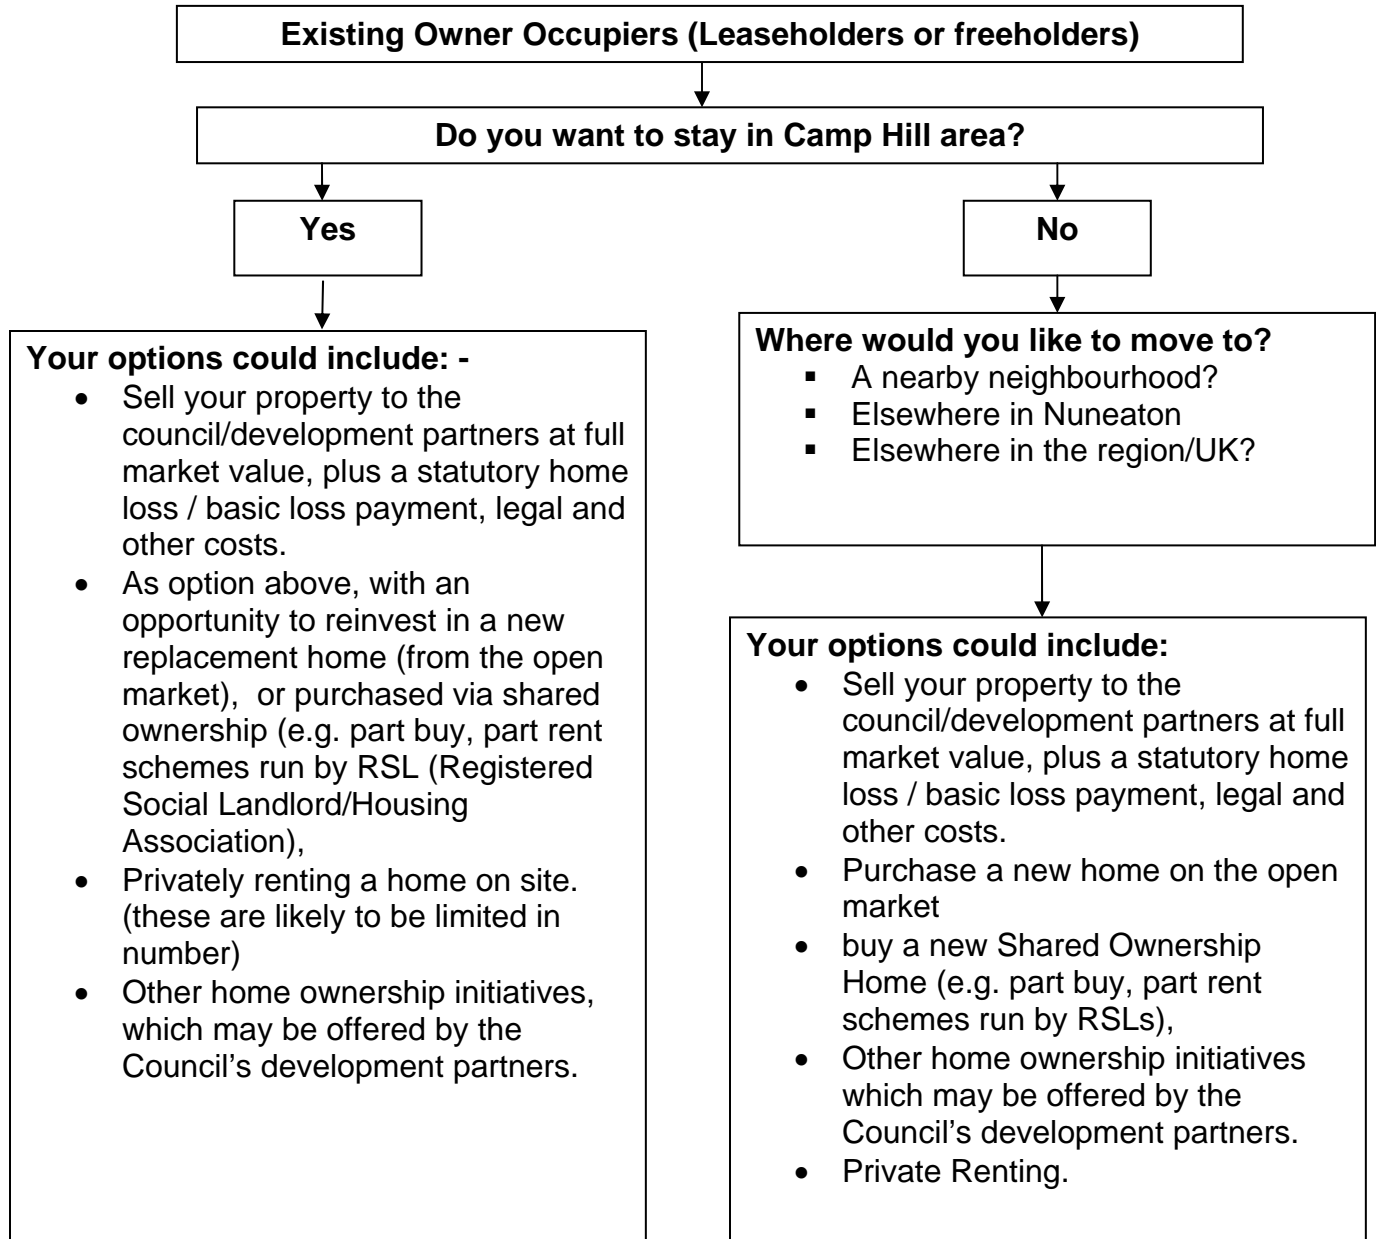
Existing Owner Occupiers (Leaseholders or freeholders)

Do you want to stay in Camp Hill area?

Yes

No

Your options could include: -

- Sell your property to the council/development partners at full market value, plus a statutory home loss / basic loss payment, legal and other costs.
- As option above, with an opportunity to reinvest in a new replacement home (from the open market), or purchased via shared ownership (e.g. part buy, part rent schemes run by RSL (Registered Social Landlord/Housing Association),
- Privately renting a home on site. (these are likely to be limited in number)
- Other home ownership initiatives, which may be offered by the Council's development partners.

Where would you like to move to?

- A nearby neighbourhood?
- Elsewhere in Nuneaton
- Elsewhere in the region/UK?

Your options could include:

- Sell your property to the council/development partners at full market value, plus a statutory home loss / basic loss payment, legal and other costs.
- Purchase a new home on the open market
- buy a new Shared Ownership Home (e.g. part buy, part rent schemes run by RSLs),
- Other home ownership initiatives which may be offered by the Council's development partners.
- Private Renting.